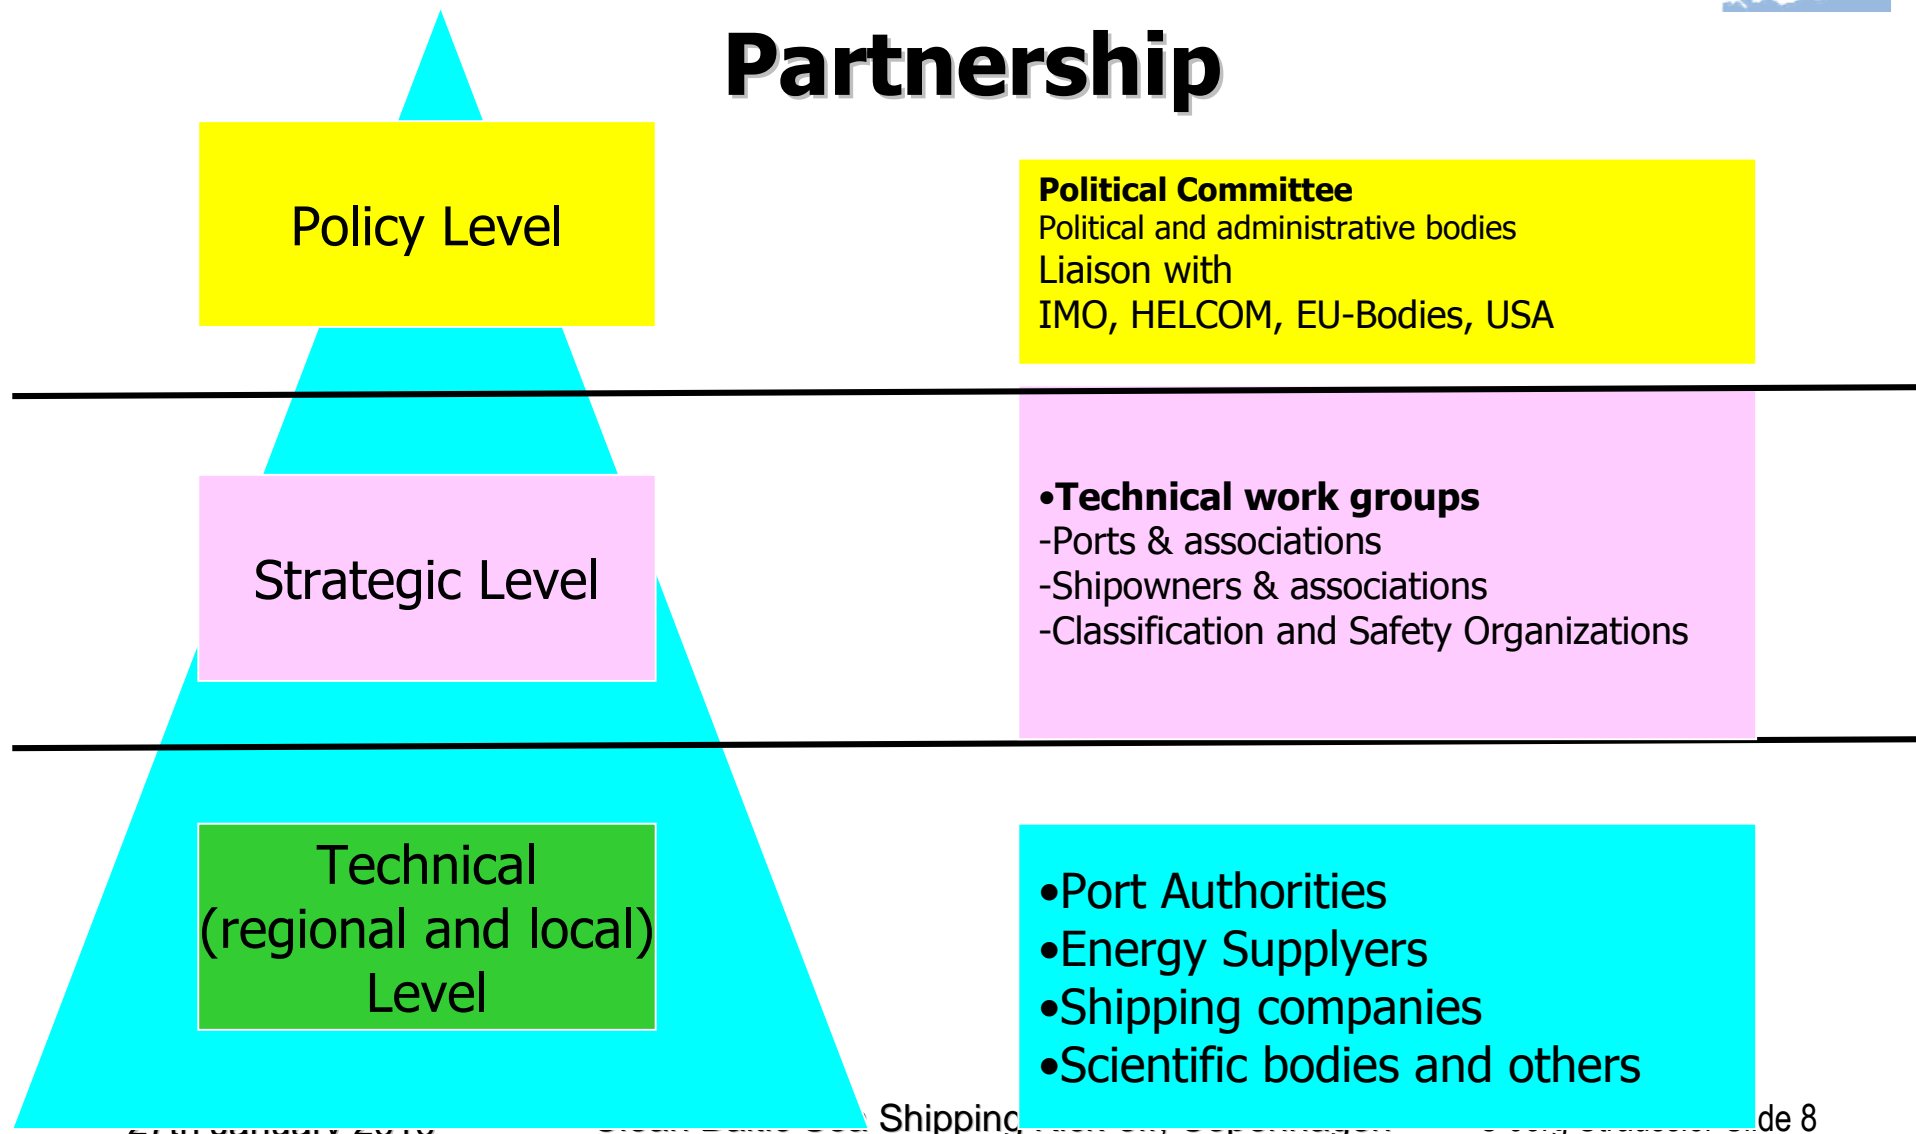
Partnership

Policy Level

Strategic Level

Technical (regional and local) Level

**Political Committee**
Political and administrative bodies
Liaison with
IMO, HELCOM, EU-Bodies, USA

•**Technical work groups**
-Ports & associations
-Shipowners & associations
-Classification and Safety Organizations

•Port Authorities
•Energy Suppliers
•Shipping companies
•Scientific bodies and others

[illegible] Shipping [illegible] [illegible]de 8